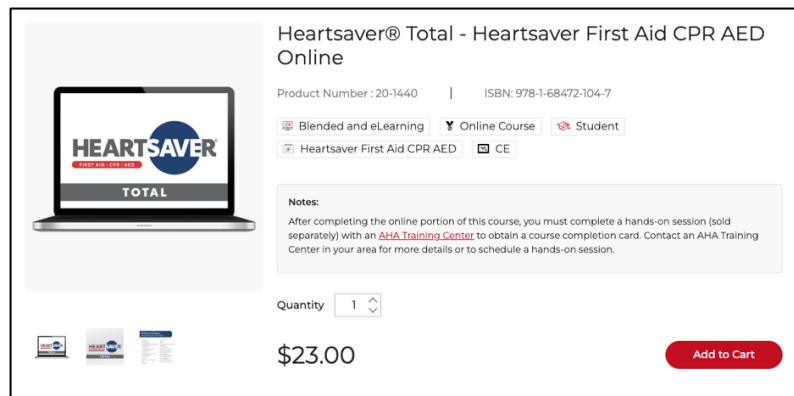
HEARTSAVER®
FIRST AID | CPR | AED
TOTAL

Heartsaver® Total - Heartsaver First Aid CPR AED Online

Product Number : 20-1440 | ISBN: 978-1-68472-104-7

Blended and eLearning
Online Course
Student
Heartsaver First Aid CPR AED
CE

Notes:
After completing the online portion of this course, you must complete a hands-on session (sold separately) with an AHA Training Center to obtain a course completion card. Contact an AHA Training Center in your area for more details or to schedule a hands-on session.

Quantity 1

$23.00

Add to Cart